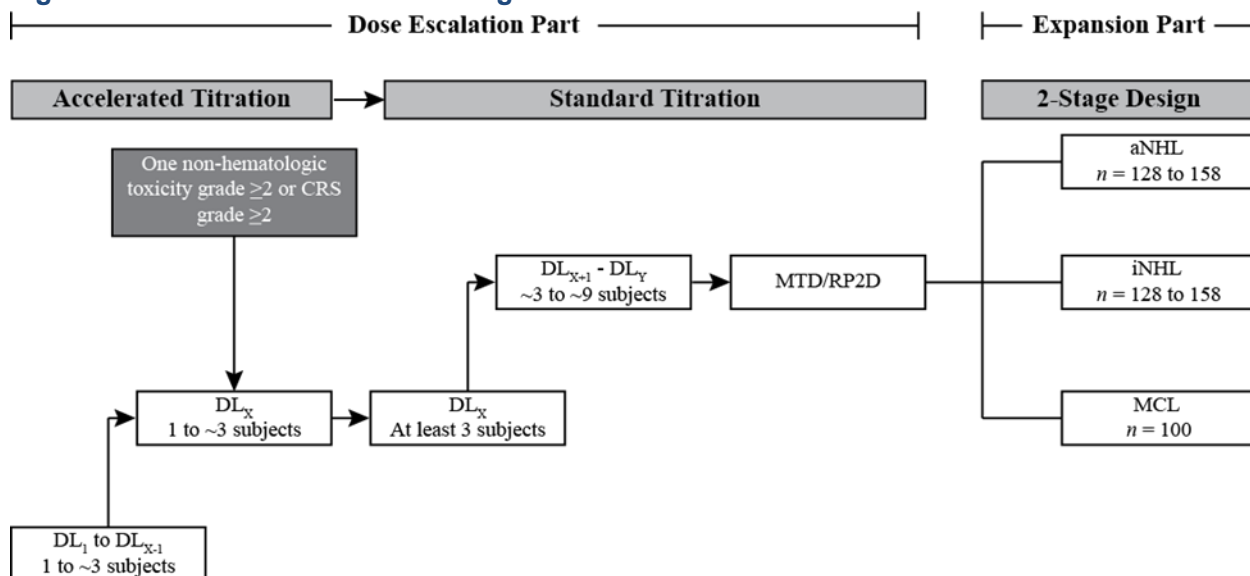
Dose Escalation Part

Expansion Part

Accelerated Titration

Standard Titration

2-Stage Design

One non-hematologic toxicity grade $\geq 2$ or CRS grade $\geq 2$

$DL_{X+1}$ - $DL_Y$
~3 to ~9 subjects

MTD/RP2D

aNHL
$n = 128$ to 158

iNHL
$n = 128$ to 158

MCL
$n = 100$

$DL_X$
1 to ~3 subjects

$DL_X$
At least 3 subjects

$DL_1$ to $DL_{X-1}$
1 to ~3 subjects